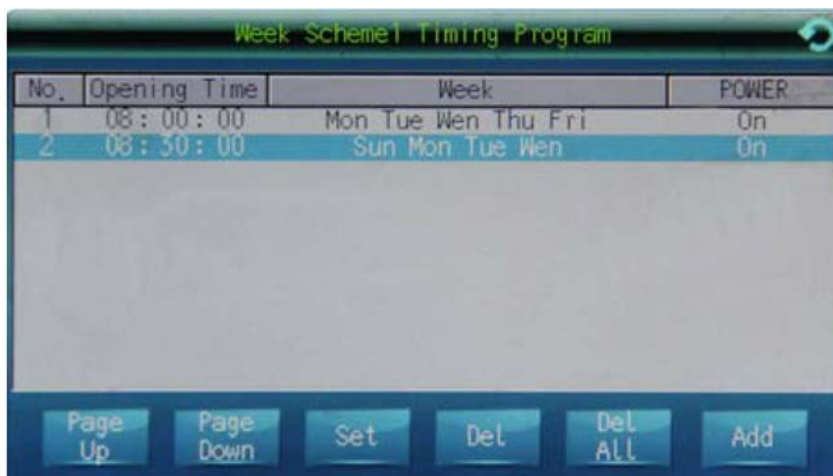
Week Scheme1 Timing Program

| No. | Opening Time | Week | POWER |
|---|---|---|---|
| 1 | 08: 00: 00 | Mon Tue Wen Thu Fri | On |
| 2 | 08: 30: 00 | Sun Mon Tue Wen | On |

Page Up
Page Down
Set
Del
Del All
Add